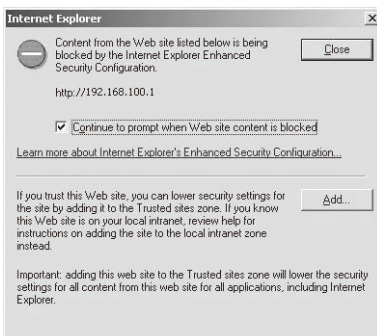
Internet Explorer

×

Content from the Web site listed below is being blocked by the Internet Explorer Enhanced Security Configuration.

Close

http://192.168.100.1

Continue to prompt when Web site content is blocked

Learn more about Internet Explorer's Enhanced Security Configuration...

If you trust this Web site, you can lower security settings for the site by adding it to the Trusted sites zone. If you know this Web site is on your local intranet, review help for instructions on adding the site to the local intranet zone instead.

Add...

Important: adding this web site to the Trusted sites zone will lower the security settings for all content from this web site for all applications, including Internet Explorer.